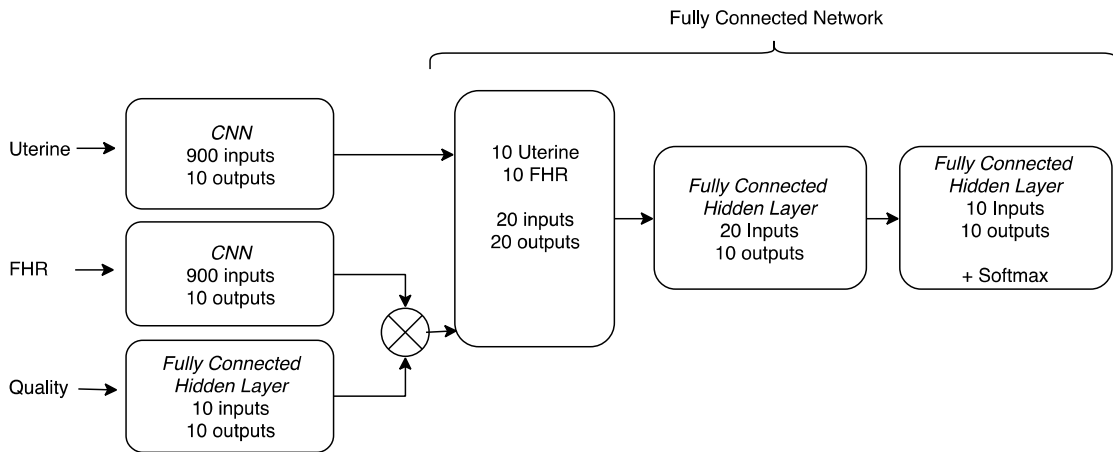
Fully Connected Network

Uterine

CNN
900 inputs
10 outputs

FHR

CNN
900 inputs
10 outputs

Quality

Fully Connected
Hidden Layer
10 inputs
10 outputs

10 Uterine
10 FHR

20 inputs
20 outputs

Fully Connected
Hidden Layer
20 Inputs
10 outputs

Fully Connected
Hidden Layer
10 Inputs
10 outputs

+ Softmax